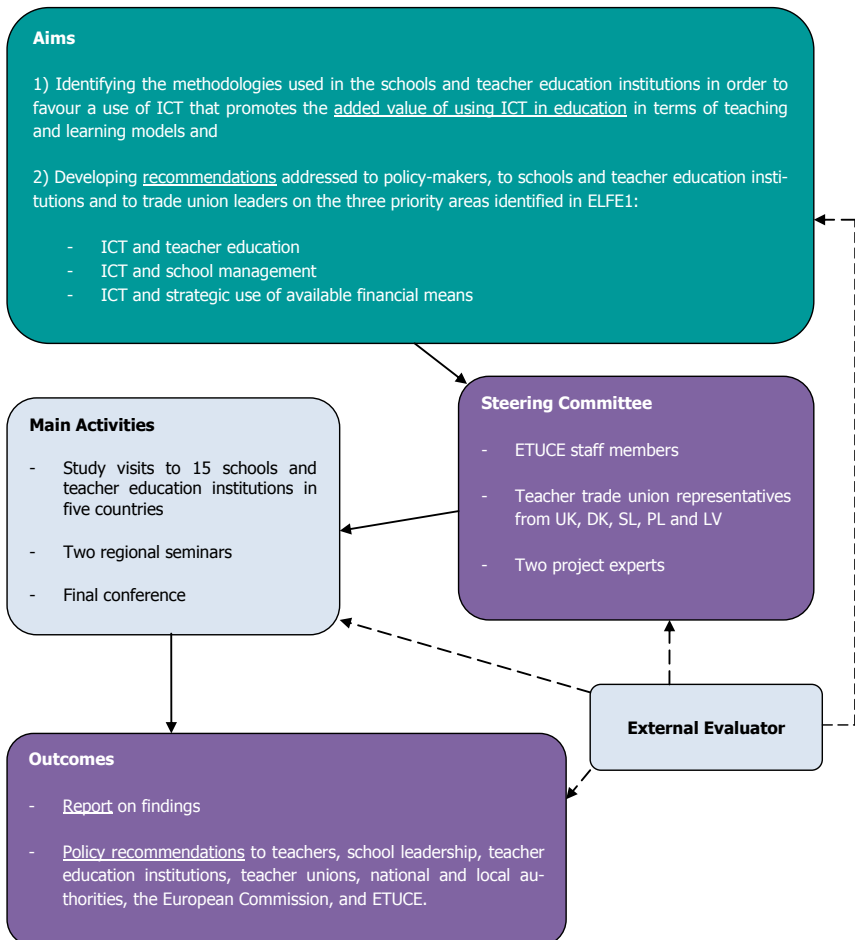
Aims

1) Identifying the methodologies used in the schools and teacher education institutions in order to favour a use of ICT that promotes the added value of using ICT in education in terms of teaching and learning models and

2) Developing recommendations addressed to policy-makers, to schools and teacher education institutions and to trade union leaders on the three priority areas identified in ELFE1:

- ICT and teacher education
- ICT and school management
- ICT and strategic use of available financial means

Steering Committee

- ETUCE staff members
- Teacher trade union representatives from UK, DK, SL, PL and LV
- Two project experts

Main Activities

- Study visits to 15 schools and teacher education institutions in five countries
- Two regional seminars
- Final conference

External Evaluator

Outcomes

- Report on findings
- Policy recommendations to teachers, school leadership, teacher education institutions, teacher unions, national and local authorities, the European Commission, and ETUCE.